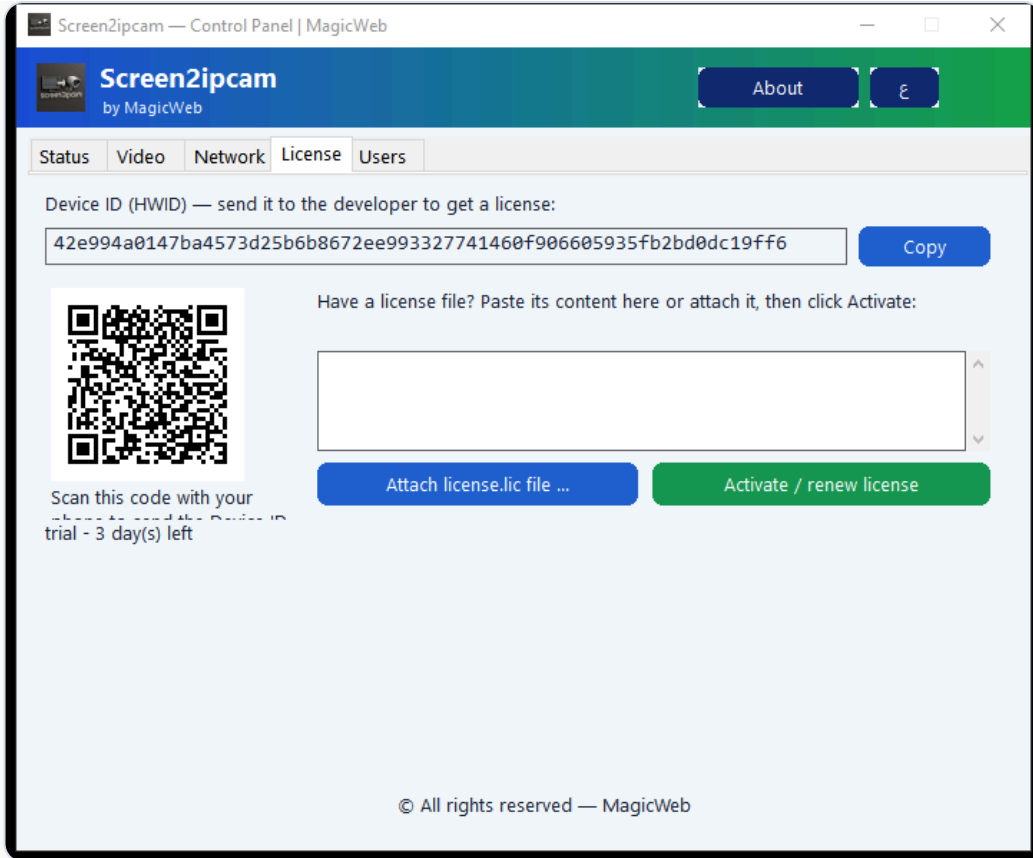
Screen2ipcam — Control Panel | MagicWeb

Screen2ipcam
by MagicWeb

About
ع

Status Video Network License Users

Device ID (HWID) — send it to the developer to get a license:

42e994a0147ba4573d25b6b8672ee993327741460f906605935fb2bd0dc19ff6

Copy

Have a license file? Paste its content here or attach it, then click Activate:

Scan this code with your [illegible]

Attach license.lic file ...

Activate / renew license

trial - 3 day(s) left

© All rights reserved — MagicWeb